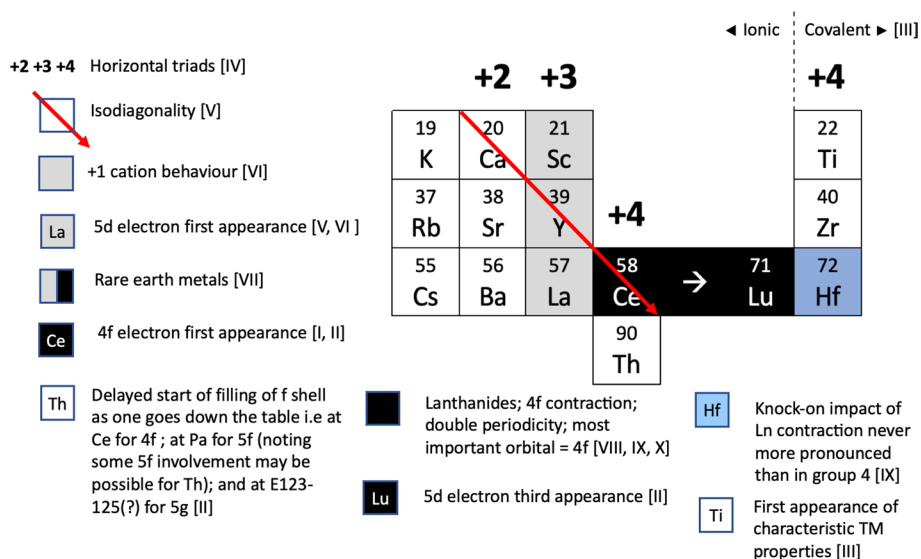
◄ Ionic | Covalent ► [III]

+2 +3 +4 Horizontal triads [IV]

Isodiagonality [V]

+1 cation behaviour [VI]

La 5d electron first appearance [V, VI ]

Rare earth metals [VII]

Ce 4f electron first appearance [I, II]

Th Delayed start of filling of f shell as one goes down the table i.e at Ce for 4f ; at Pa for 5f (noting some 5f involvement may be possible for Th); and at E123-125(?) for 5g [II]

| | +2 | +3 | | | +4 |
|---|---|---|---|---|---|
| 19 K | 20 Ca | 21 Sc | | | 22 Ti |
| 37 Rb | 38 Sr | 39 Y | +4 | | 40 Zr |
| 55 Cs | 56 Ba | 57 La | 58 Ce | → 71 Lu | 72 Hf |
| | | | 90 Th | | |

Lanthanides; 4f contraction; double periodicity; most important orbital = 4f [VIII, IX, X]

Lu 5d electron third appearance [II]

Hf Knock-on impact of Ln contraction never more pronounced than in group 4 [IX]

Ti First appearance of characteristic TM properties [III]